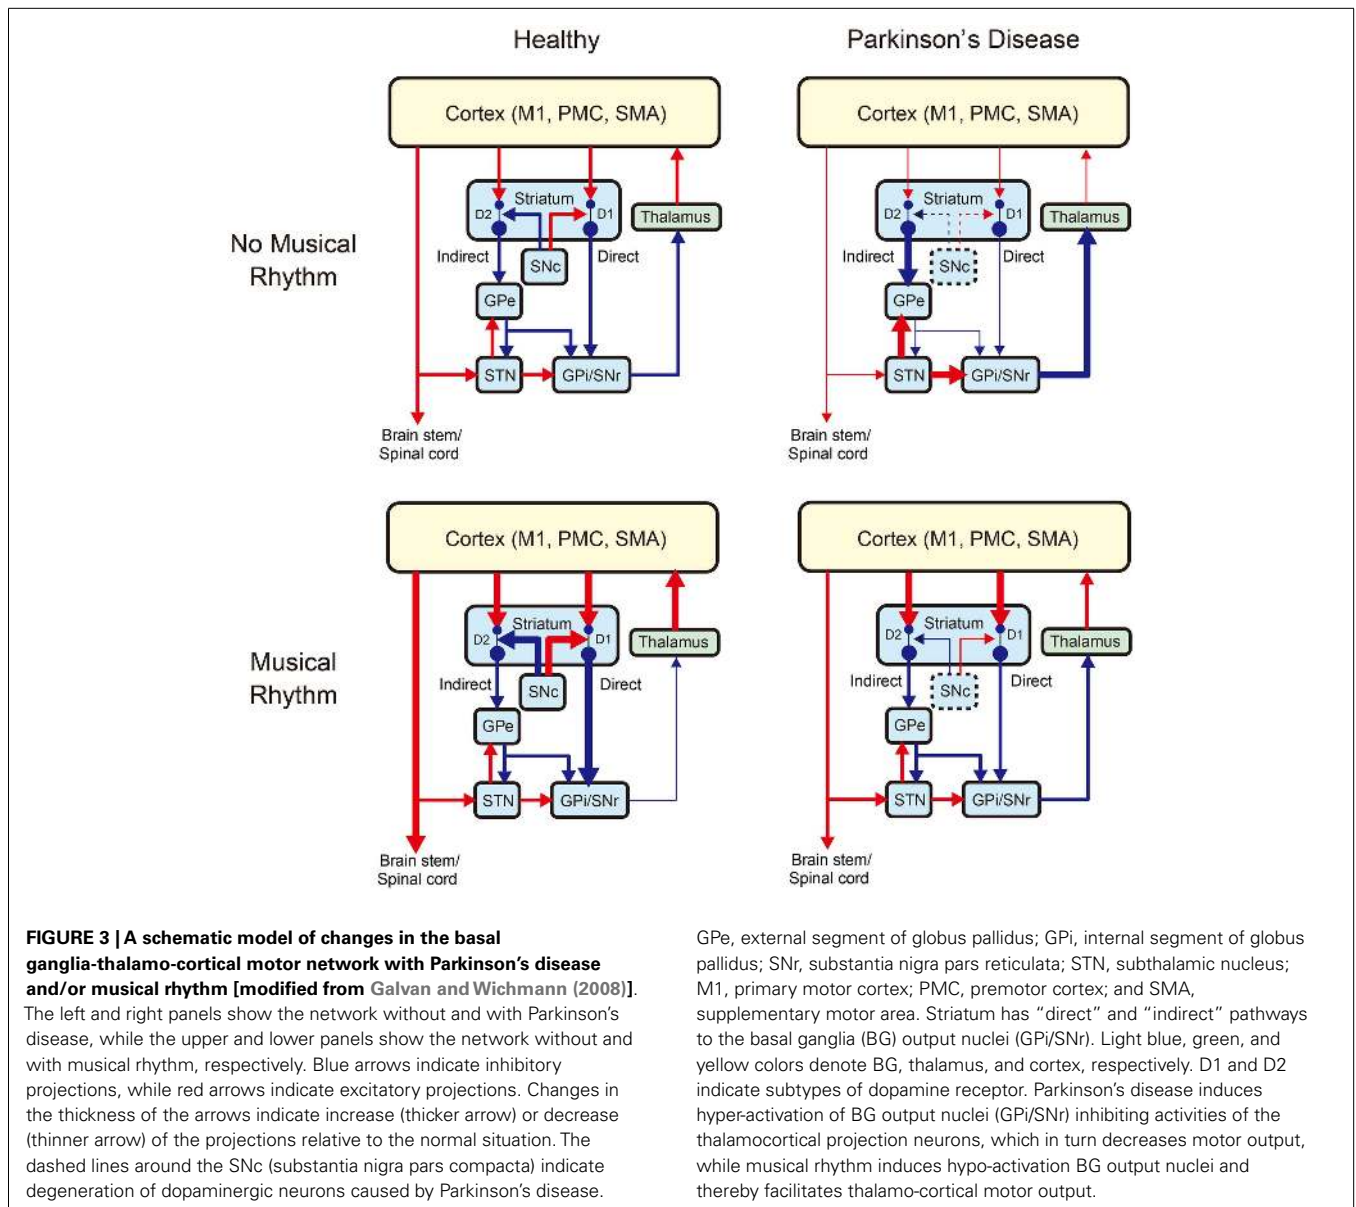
Healthy

Parkinson's Disease

No Musical Rhythm

Cortex (M1, PMC, SMA)

Striatum

D2

D1

Thalamus

Indirect

SNc

Direct

GPe

STN

GPi/SNr

Brain stem/ Spinal cord

Cortex (M1, PMC, SMA)

Striatum

D2

D1

Thalamus

Indirect

SNc

Direct

GPe

STN

GPi/SNr

Brain stem/ Spinal cord

Musical Rhythm

Cortex (M1, PMC, SMA)

Striatum

D2

D1

Thalamus

Indirect

SNc

Direct

GPe

STN

GPi/SNr

Brain stem/ Spinal cord

Cortex (M1, PMC, SMA)

Striatum

D2

D1

Thalamus

Indirect

SNc

Direct

GPe

STN

GPi/SNr

Brain stem/ Spinal cord

**FIGURE 3 | A schematic model of changes in the basal ganglia-thalamo-cortical motor network with Parkinson's disease and/or musical rhythm [modified from Galvan and Wichmann (2008)].** The left and right panels show the network without and with Parkinson's disease, while the upper and lower panels show the network without and with musical rhythm, respectively. Blue arrows indicate inhibitory projections, while red arrows indicate excitatory projections. Changes in the thickness of the arrows indicate increase (thicker arrow) or decrease (thinner arrow) of the projections relative to the normal situation. The dashed lines around the SNc (substantia nigra pars compacta) indicate degeneration of dopaminergic neurons caused by Parkinson's disease.

GPe, external segment of globus pallidus; GPi, internal segment of globus pallidus; SNr, substantia nigra pars reticulata; STN, subthalamic nucleus; M1, primary motor cortex; PMC, premotor cortex; and SMA, supplementary motor area. Striatum has "direct" and "indirect" pathways to the basal ganglia (BG) output nuclei (GPi/SNr). Light blue, green, and yellow colors denote BG, thalamus, and cortex, respectively. D1 and D2 indicate subtypes of dopamine receptor. Parkinson's disease induces hyper-activation of BG output nuclei (GPi/SNr) inhibiting activities of the thalamocortical projection neurons, which in turn decreases motor output, while musical rhythm induces hypo-activation BG output nuclei and thereby facilitates thalamo-cortical motor output.